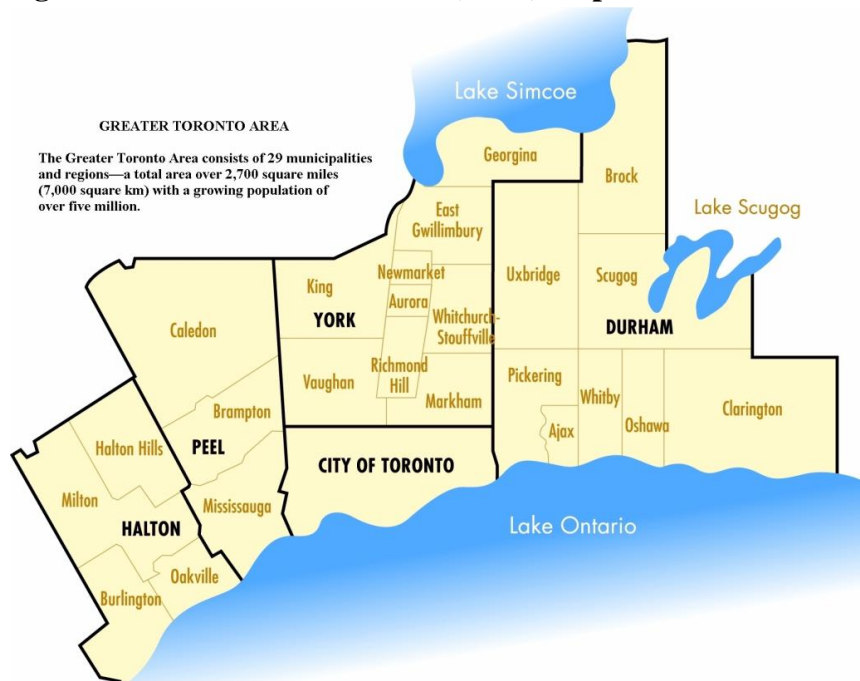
GREATER TORONTO AREA

The Greater Toronto Area consists of 29 municipalities and regions—a total area over 2,700 square miles (7,000 square km) with a growing population of over five million.

Lake Simcoe

Georgina

Brock

Lake Scugog

East Gwillimbury

Newmarket

King

Aurora

YORK

Whitchurch-Stouffville

Uxbridge

Scugog

DURHAM

Caledon

Richmond Hill

Vaughan

Markham

Pickering

Whitby

Oshawa

Clarington

Ajax

Brampton

Halton Hills

PEEL

CITY OF TORONTO

Milton

Mississauga

HALTON

Oakville

Burlington

Lake Ontario